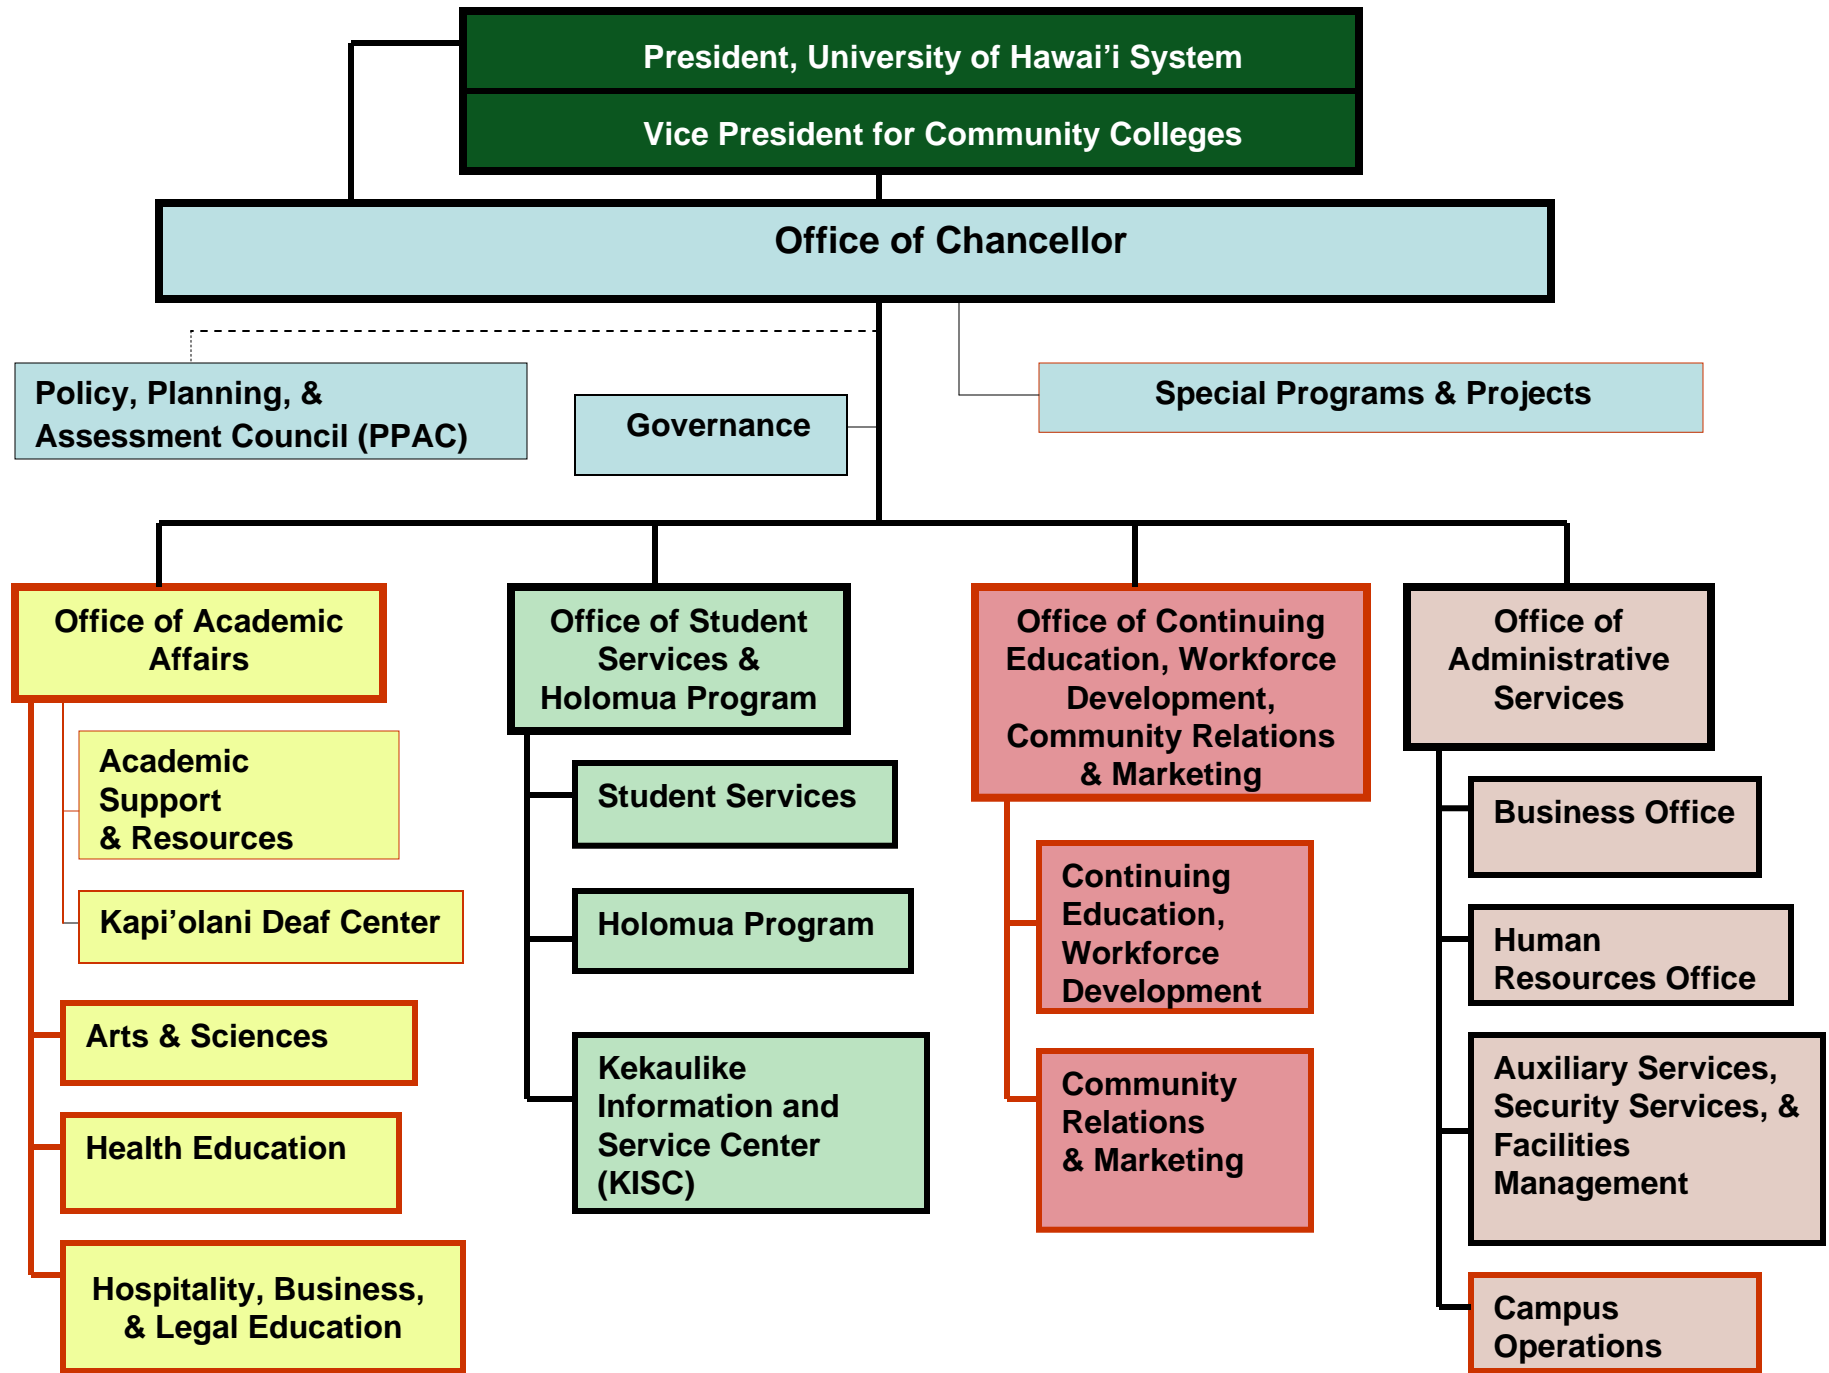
President, University of Hawai'i System

Vice President for Community Colleges

Office of Chancellor

Policy, Planning, & Assessment Council (PPAC)

Governance

Special Programs & Projects

Office of Academic Affairs

Academic Support & Resources

Kapi'olani Deaf Center

Arts & Sciences

Health Education

Hospitality, Business, & Legal Education

Office of Student Services & Holomua Program

Student Services

Holomua Program

Kekaulike Information and Service Center (KISC)

Office of Continuing Education, Workforce Development, Community Relations & Marketing

Continuing Education, Workforce Development

Community Relations & Marketing

Office of Administrative Services

Business Office

Human Resources Office

Auxiliary Services, Security Services, & Facilities Management

Campus Operations